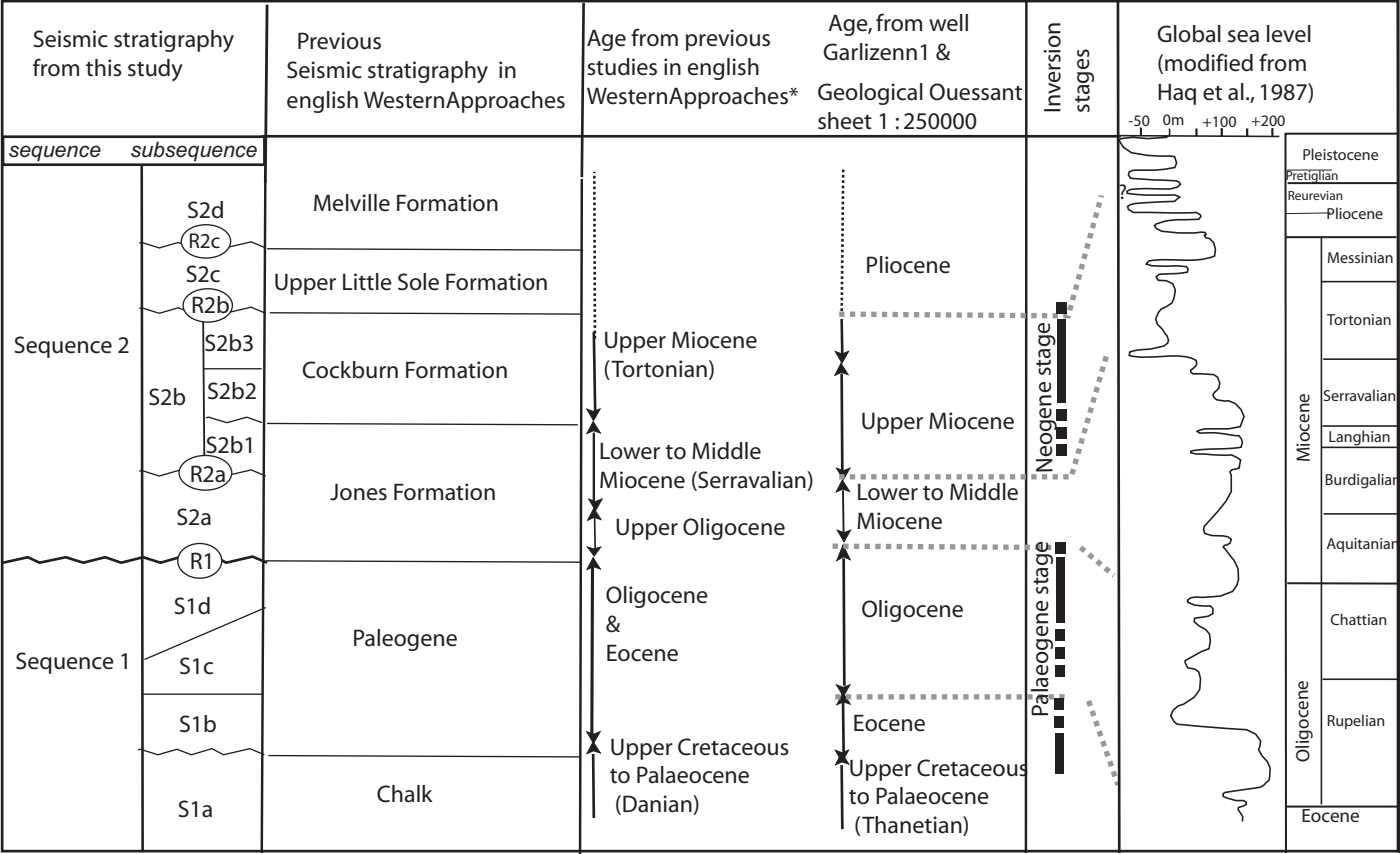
| Seismic stratigraphy from this study | Previous Seismic stratigraphy in english WesternApproaches | Age from previous studies in english WesternApproaches* | Age, from well Garlizenn1 & Geological Ouessant sheet 1 : 250000 | Inversion stages | Global sea level (modified from Haq et al., 1987) |
|---|---|---|---|---|---|

sequence subsequence

Sequence 2: S2d, R2c, S2c, R2b, S2b (S2b3, S2b2, S2b1), R2a, S2a
R1
Sequence 1: S1d, S1c, S1b, S1a

Melville Formation
Upper Little Sole Formation
Cockburn Formation
Jones Formation
Paleogene
Chalk

Upper Miocene (Tortonian)
Lower to Middle Miocene (Serravalian)
Upper Oligocene
Oligocene & Eocene
Upper Cretaceous to Palaeocene (Danian)

Pliocene
Upper Miocene
Lower to Middle Miocene
Oligocene
Eocene
Upper Cretaceous to Palaeocene (Thanetian)

Neogene stage
Palaeogene stage

-50 0m +100 +200
?

Pleistocene
Pretiglian
Reurevian
Pliocene
Miocene: Messinian, Tortonian, Serravalian, Langhian, Burdigalian, Aquitanian
Oligocene: Chattian, Rupelian
Eocene